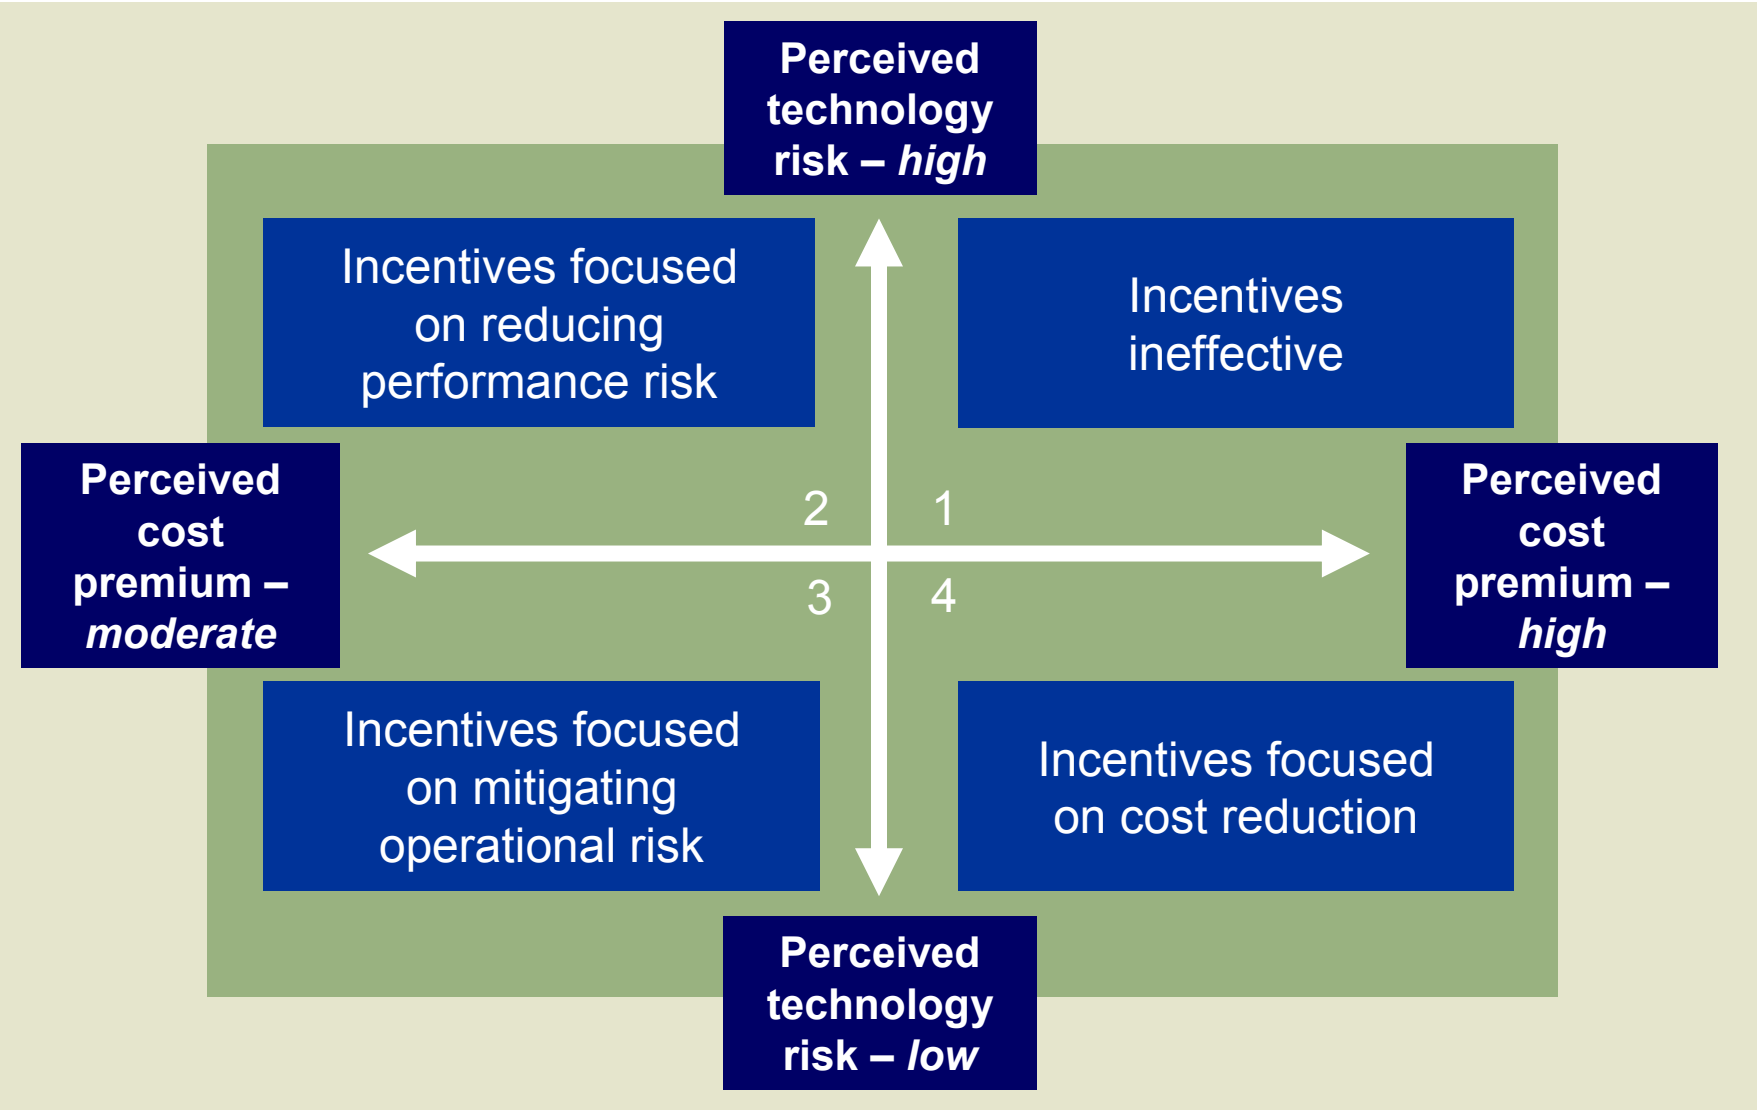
Perceived technology risk – *high*

Incentives focused on reducing performance risk

Incentives ineffective

Perceived cost premium – *moderate*

2

1

3

4

Perceived cost premium – *high*

Incentives focused on mitigating operational risk

Incentives focused on cost reduction

Perceived technology risk – *low*